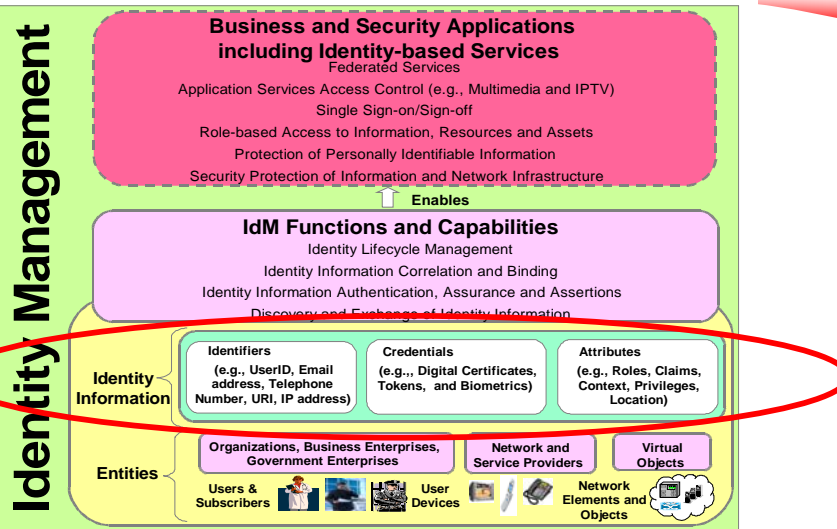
Identity Management

Business and Security Applications including Identity-based Services
Federated Services
Application Services Access Control (e.g., Multimedia and IPTV)
Single Sign-on/Sign-off
Role-based Access to Information, Resources and Assets
Protection of Personally Identifiable Information
Security Protection of Information and Network Infrastructure

Enables

IdM Functions and Capabilities
Identity Lifecycle Management
Identity Information Correlation and Binding
Identity Information Authentication, Assurance and Assertions
Discovery and Exchange of Identity Information

Identity Information

Identifiers
(e.g., UserID, Email address, Telephone Number, URI, IP address)

Credentials
(e.g.,, Digital Certificates, Tokens, and Biometrics)

Attributes
(e.g., Roles, Claims, Context, Privileges, Location)

Entities

Organizations, Business Enterprises, Government Enterprises

Network and Service Providers

Virtual Objects

Users & Subscribers

User Devices

Network Elements and Objects